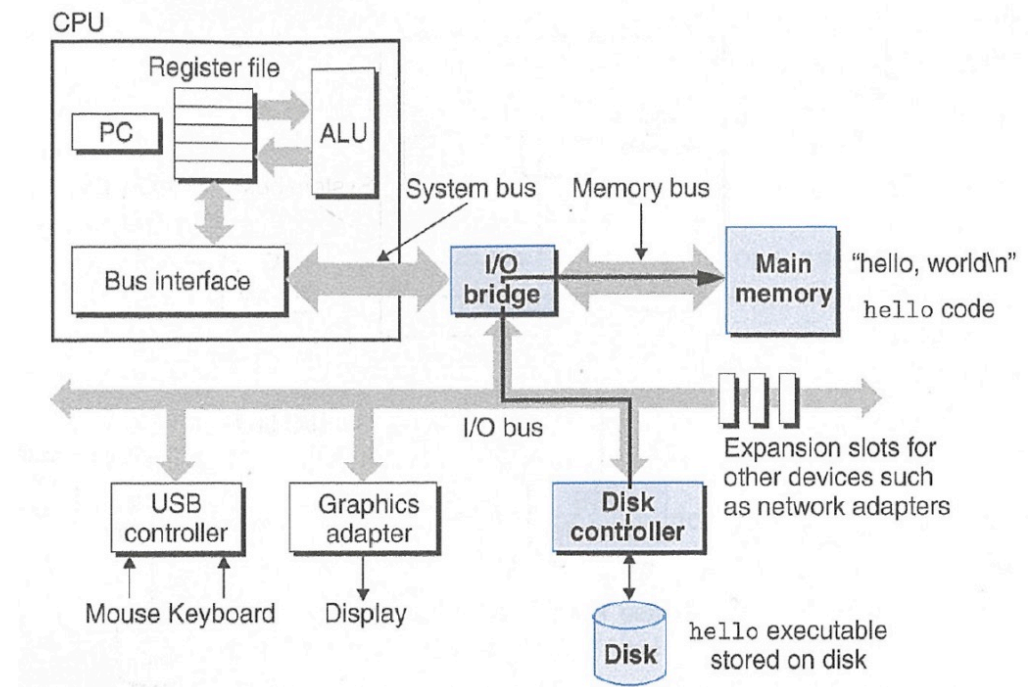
CPU

Register file

PC

ALU

System bus

Memory bus

Bus interface

I/O bridge

Main memory

"hello, world\n"

hello code

I/O bus

Expansion slots for other devices such as network adapters

USB controller

Graphics adapter

Disk controller

Mouse Keyboard

Display

Disk

hello executable stored on disk